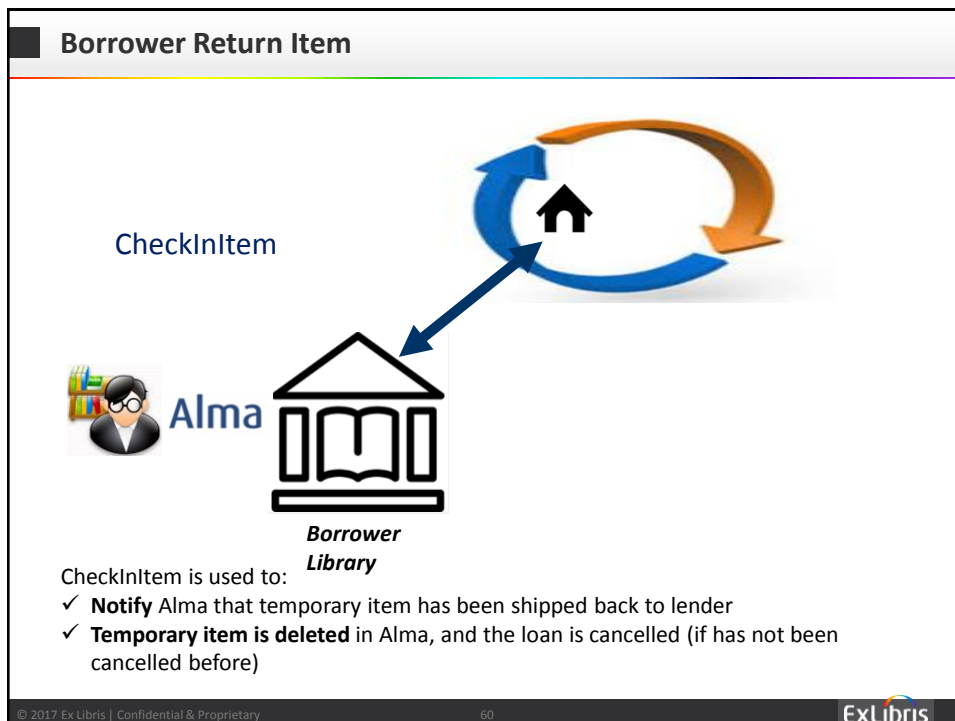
Borrower Return Item

CheckInItem

Alma

Borrower Library

CheckInItem is used to:

✓ **Notify** Alma that temporary item has been shipped back to lender
✓ **Temporary item is deleted** in Alma, and the loan is cancelled (if has not been cancelled before)

© 2017 Ex Libris | Confidential & Proprietary 60 ExLibris